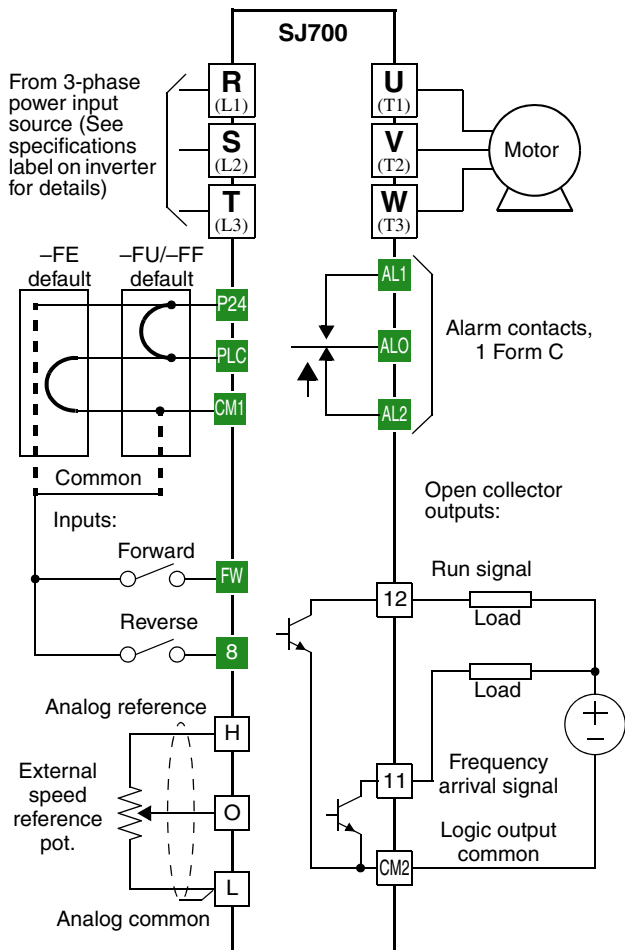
SJ700

From 3-phase power input source (See specifications label on inverter for details)

R (L1)
S (L2)
T (L3)

U (T1)
V (T2)
W (T3)

Motor

–FE default

–FU/–FF default

P24
PLC
CM1

AL1
ALO
AL2

Alarm contacts, 1 Form C

Common

Inputs:

Forward

FW

Reverse

8

Open collector outputs:

Run signal

12

Load

Load

Analog reference

H

External speed reference pot.

O

L

Analog common

11

Frequency arrival signal

Logic output common

CM2

+
–